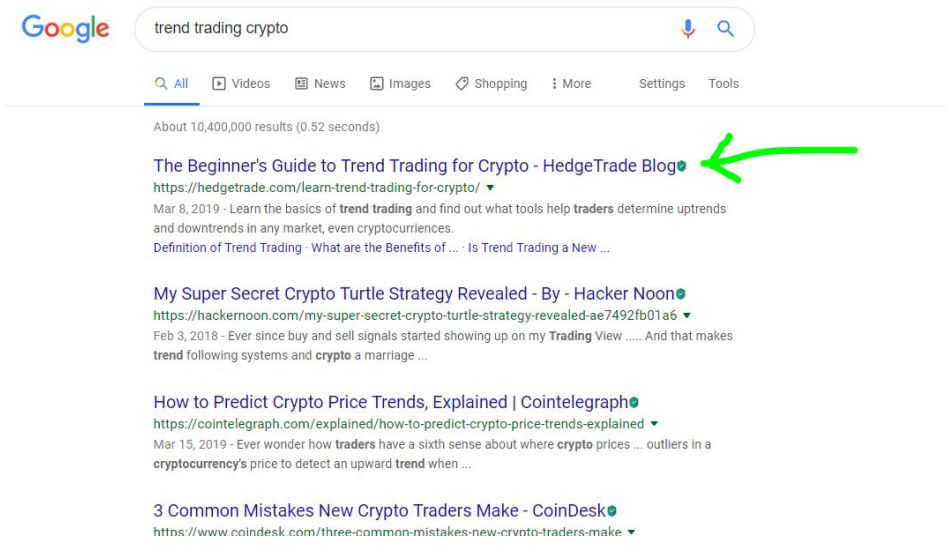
Google

trend trading crypto

All Videos News Images Shopping More Settings Tools

About 10,400,000 results (0.52 seconds)

The Beginner's Guide to Trend Trading for Crypto - HedgeTrade Blog
https://hedgetrade.com/learn-trend-trading-for-crypto/ ▾
Mar 8, 2019 - Learn the basics of **trend trading** and find out what tools help **traders** determine uptrends and downtrends in any market, even cryptocurriences.
Definition of Trend Trading · What are the Benefits of ... · Is Trend Trading a New ...

My Super Secret Crypto Turtle Strategy Revealed - By - Hacker Noon
https://hackernoon.com/my-super-secret-crypto-turtle-strategy-revealed-ae7492fb01a6 ▾
Feb 3, 2018 - Ever since buy and sell signals started showing up on my **Trading** View ..... And that makes **trend** following systems and **crypto** a marriage ...

How to Predict Crypto Price Trends, Explained | Cointelegraph
https://cointelegraph.com/explained/how-to-predict-crypto-price-trends-explained ▾
Mar 15, 2019 - Ever wonder how **traders** have a sixth sense about where **crypto** prices ... outliers in a **cryptocurrency's** price to detect an upward **trend** when ...

3 Common Mistakes New Crypto Traders Make - CoinDesk
https://www.coindesk.com/three-common-mistakes-new-crypto-traders-make ▾